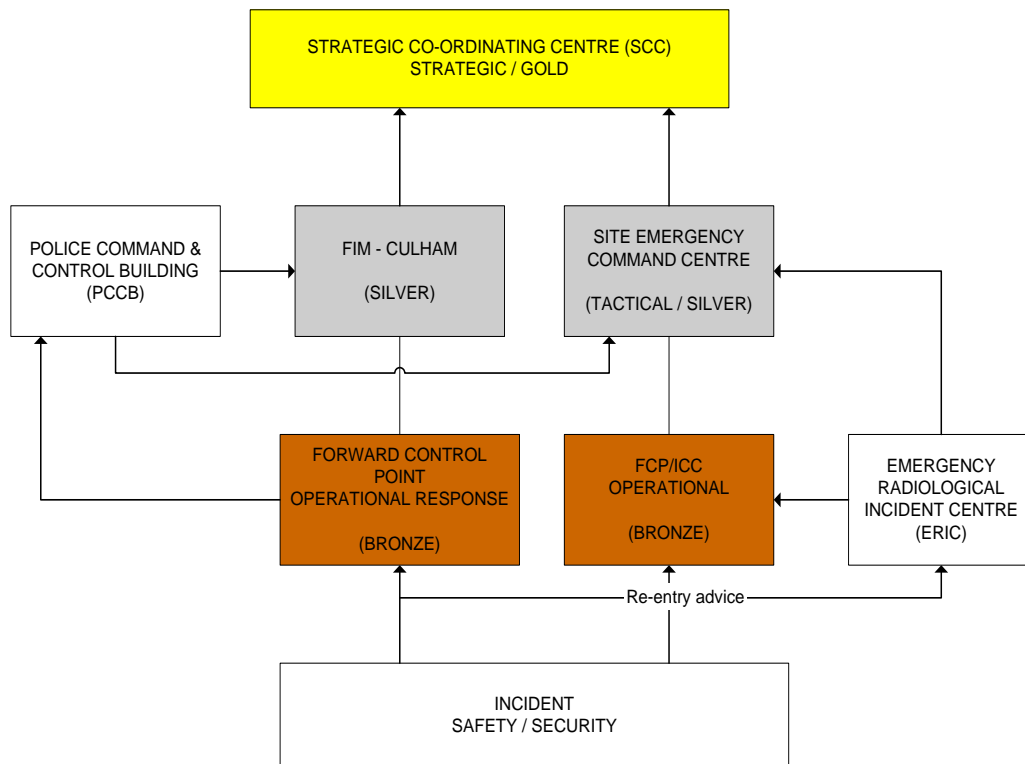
STRATEGIC CO-ORDINATING CENTRE (SCC)
STRATEGIC / GOLD

POLICE COMMAND & CONTROL BUILDING (PCCB)

FIM - CULHAM

(SILVER)

SITE EMERGENCY COMMAND CENTRE

(TACTICAL / SILVER)

FORWARD CONTROL POINT
OPERATIONAL RESPONSE

(BRONZE)

FCP/ICC
OPERATIONAL

(BRONZE)

EMERGENCY RADIOLOGICAL INCIDENT CENTRE (ERIC)

Re-entry advice

INCIDENT
SAFETY / SECURITY